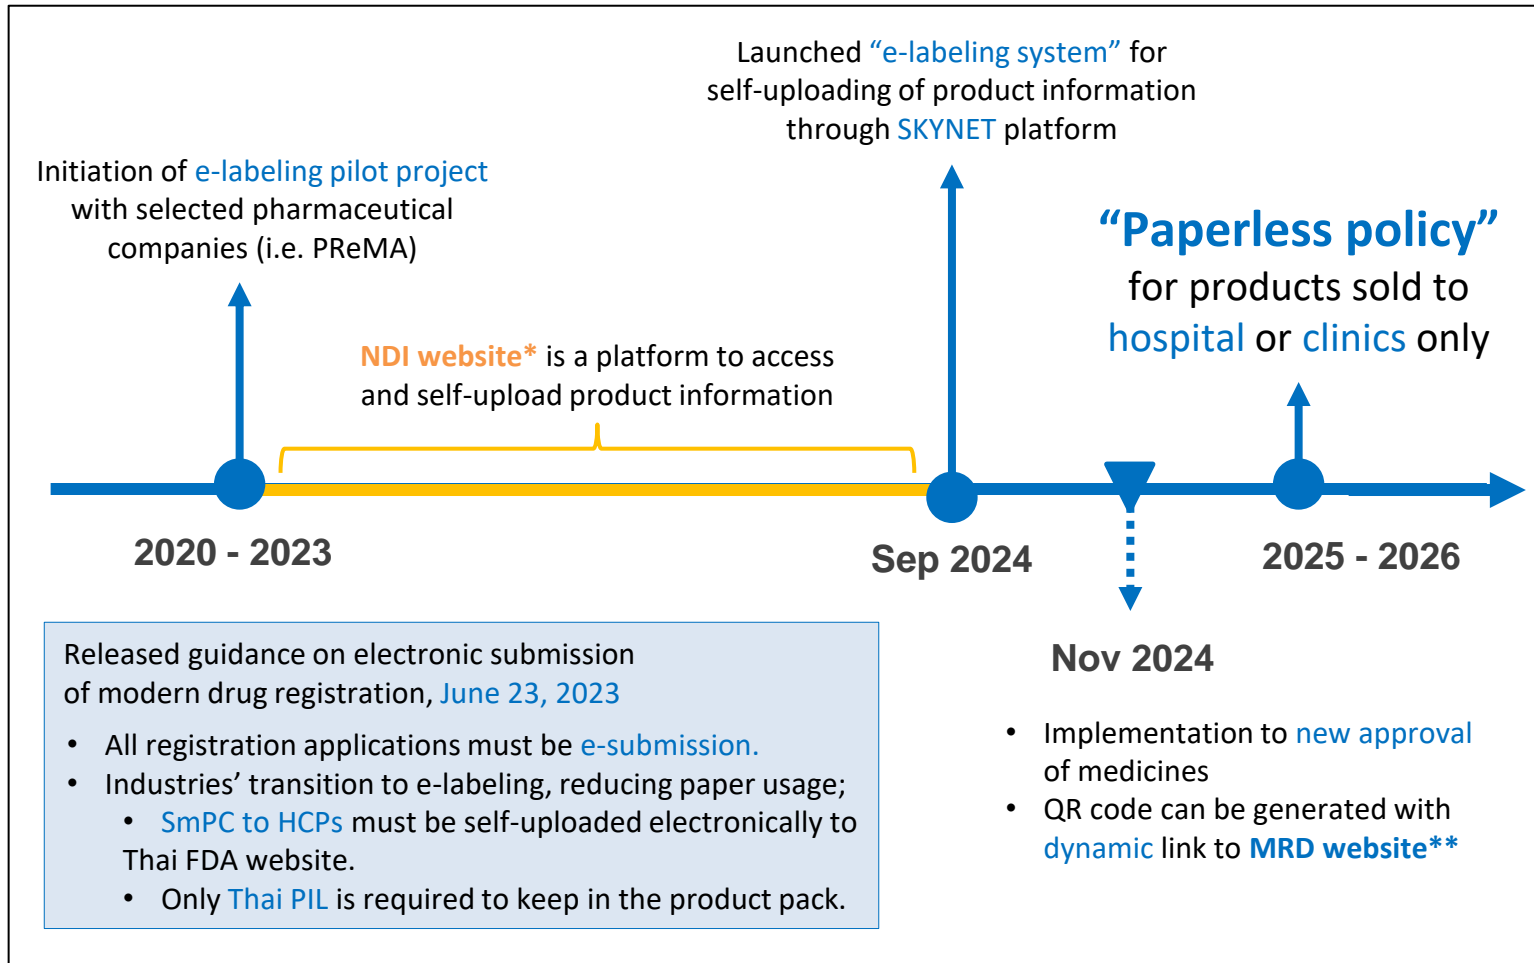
Launched “e-labeling system” for self-uploading of product information through SKYNET platform

Initiation of e-labeling pilot project with selected pharmaceutical companies (i.e. PReMA)

“Paperless policy” for products sold to hospital or clinics only

NDI website* is a platform to access and self-upload product information

2020 - 2023

Sep 2024

2025 - 2026

Nov 2024

Released guidance on electronic submission of modern drug registration, June 23, 2023

- All registration applications must be e-submission.
- Industries’ transition to e-labeling, reducing paper usage;
  - SmPC to HCPs must be self-uploaded electronically to Thai FDA website.
  - Only Thai PIL is required to keep in the product pack.

- Implementation to new approval of medicines
- QR code can be generated with dynamic link to MRD website**